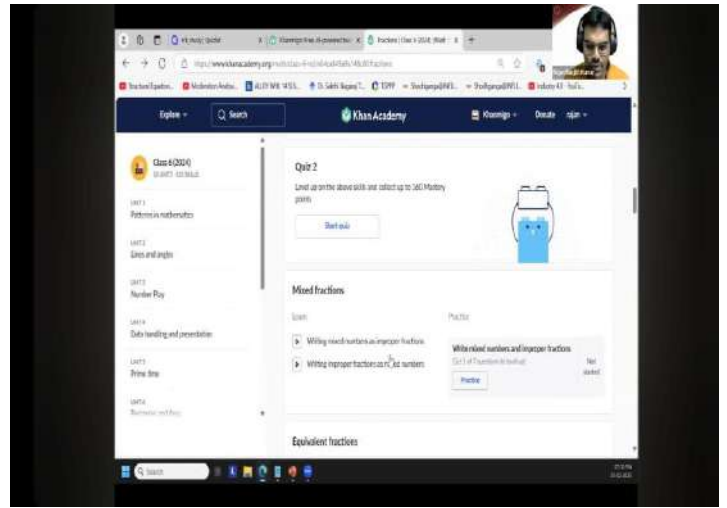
Explore
Search
Khan Academy
Khanmigo
Donate
rajan

Class 6 (2024)

UNIT 1
Patterns in mathematics

UNIT 2
Lines and angles

UNIT 3
Number Play

UNIT 4
Data handling and presentation

UNIT 5
Prime time

UNIT 6
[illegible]

Quiz 2
Level up on the above skills and collect up to 160 Mastery points
Start quiz

Mixed fractions
Learn
Writing mixed numbers as improper fractions
Writing improper fractions as mixed numbers
Practice
Write mixed numbers and improper fractions
Get 3 of 4 questions to level up!
Practice
Not started

Equivalent fractions

Search